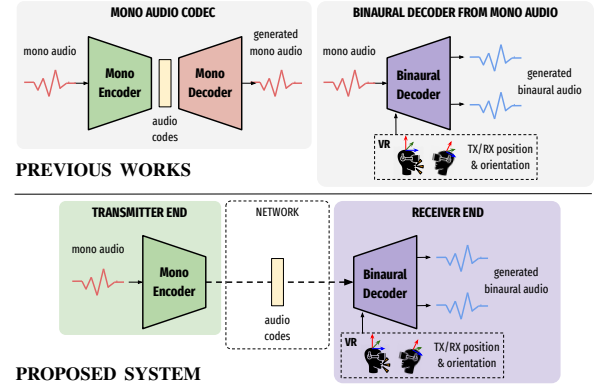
MONO AUDIO CODEC

mono audio

Mono Encoder

audio codes

Mono Decoder

generated mono audio

BINAURAL DECODER FROM MONO AUDIO

mono audio

Binaural Decoder

generated binaural audio

VR

TX/RX position & orientation

PREVIOUS WORKS

TRANSMITTER END

mono audio

Mono Encoder

NETWORK

audio codes

RECEIVER END

Binaural Decoder

generated binaural audio

VR

TX/RX position & orientation

PROPOSED SYSTEM